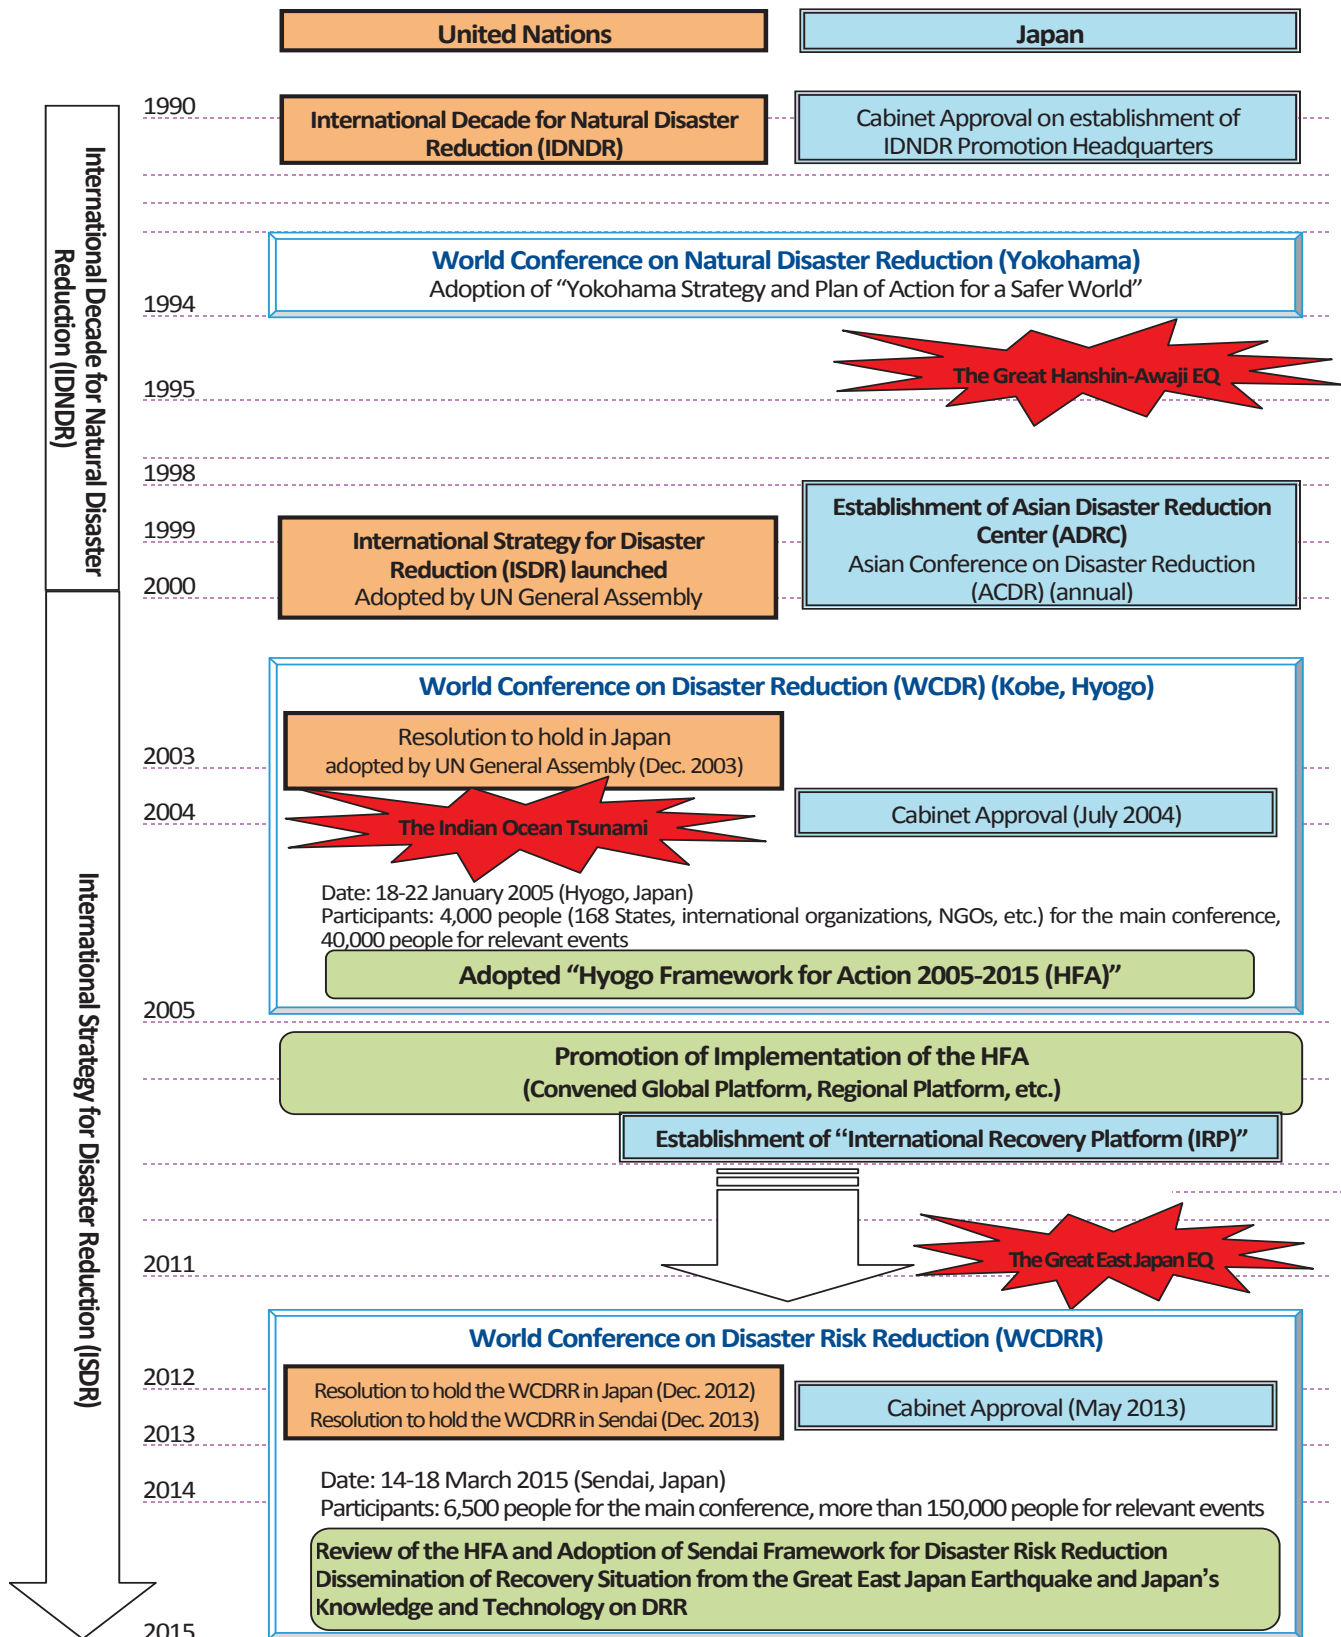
United Nations

Japan

International Decade for Natural Disaster Reduction (IDNDR)

International Strategy for Disaster Reduction (ISDR)

1990

International Decade for Natural Disaster Reduction (IDNDR)

Cabinet Approval on establishment of IDNDR Promotion Headquarters

World Conference on Natural Disaster Reduction (Yokohama)
Adoption of "Yokohama Strategy and Plan of Action for a Safer World"

1994

The Great Hanshin-Awaji EQ

1995

1998

Establishment of Asian Disaster Reduction Center (ADRC)
Asian Conference on Disaster Reduction (ACDR) (annual)

1999

International Strategy for Disaster Reduction (ISDR) launched
Adopted by UN General Assembly

2000

World Conference on Disaster Reduction (WCDR) (Kobe, Hyogo)

Resolution to hold in Japan
adopted by UN General Assembly (Dec. 2003)

2003

2004

The Indian Ocean Tsunami

Cabinet Approval (July 2004)

Date: 18-22 January 2005 (Hyogo, Japan)
Participants: 4,000 people (168 States, international organizations, NGOs, etc.) for the main conference, 40,000 people for relevant events

Adopted "Hyogo Framework for Action 2005-2015 (HFA)"

2005

Promotion of Implementation of the HFA
(Convened Global Platform, Regional Platform, etc.)

Establishment of "International Recovery Platform (IRP)"

The Great East Japan EQ

2011

World Conference on Disaster Risk Reduction (WCDRR)

2012

Resolution to hold the WCDRR in Japan (Dec. 2012)
Resolution to hold the WCDRR in Sendai (Dec. 2013)

Cabinet Approval (May 2013)

2013

Date: 14-18 March 2015 (Sendai, Japan)
Participants: 6,500 people for the main conference, more than 150,000 people for relevant events

2014

Review of the HFA and Adoption of Sendai Framework for Disaster Risk Reduction
Dissemination of Recovery Situation from the Great East Japan Earthquake and Japan's Knowledge and Technology on DRR

2015